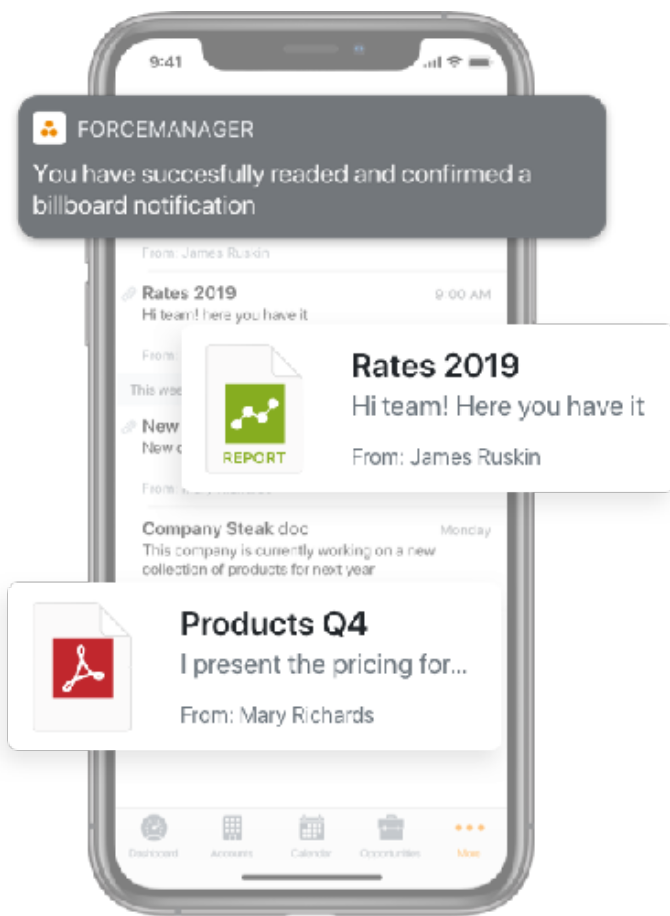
9:41

FORCEMANAGER

You have succesfully readed and confirmed a billboard notification

From: James Ruskin

Rates 2019 9:00 AM
Hi team! here you have it

From

Rates 2019
Hi team! Here you have it
From: James Ruskin

REPORT

This wee

New
New c

From: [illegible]

Company Steak doc Monday
This company is currently working on a new collection of products for next year

Products Q4
I present the pricing for...
From: Mary Richards

Dashboard Accounts Calendar Opportunities More